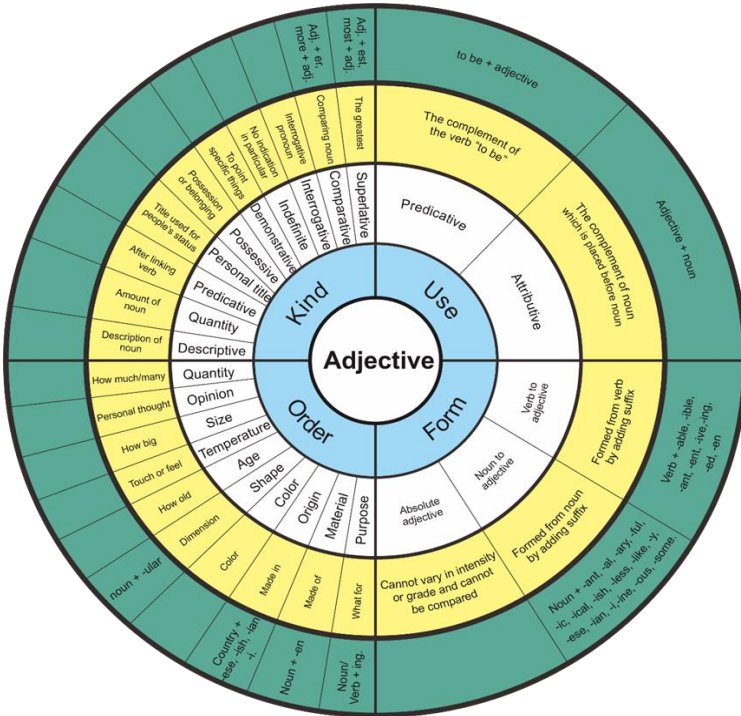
Adjective

Kind

Descriptive
Quantity
Predicative
Personal title
Possessive
Demonstrative
Indefinite
Interrogative
Comparative
Superlative

Description of noun
Amount of noun
After linking verb
Title used for people's status
Possession or belonging
To point specific things
No indication in particular
Interrogative pronoun
Comparing noun
The greatest

Adj. + er, more + adj.
Adj. + est, most + adj.

Use

Predicative
Attributive

The complement of the verb "to be"
The complement of noun which is placed before noun

to be + adjective
Adjective + noun

Form

Verb to adjective
Noun to adjective
Absolute adjective

Formed from verb by adding suffix
Formed from noun by adding suffix
Cannot vary in intensity or grade and cannot be compared

Verb + -able, -ible, -ant, -ent, -ive,-ing, -ed, -en
Noun + -ant, -al, -ary, -ful, -ic, -ical, -ish, -less, -like, -y, -ese, -ian, -i, -ine, -ous, -some

Order

Quantity
Opinion
Size
Temperature
Age
Shape
Color
Origin
Material
Purpose

How much/many
Personal thought
How big
Touch or feel
How old
Dimension
Color
Made in
Made of
What for

noun + -ular
Country + -ese, -ish, -ian -i.
Noun + -en
Noun/ Verb + ing.